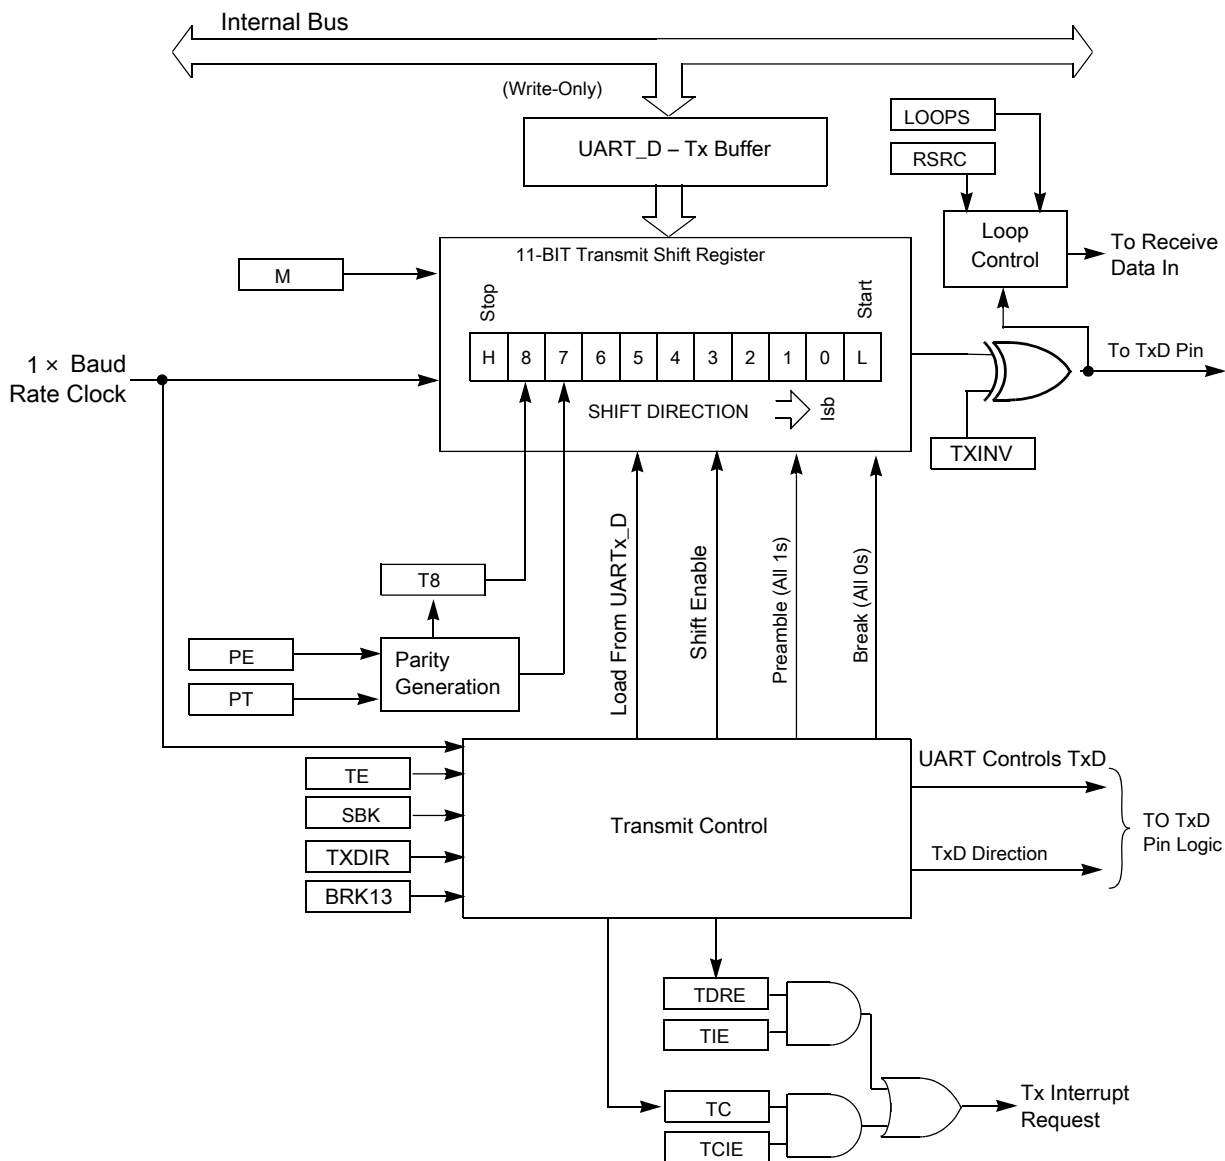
Internal Bus

(Write-Only)

UART_D – Tx Buffer

LOOPS

RSRC

Loop Control

To Receive Data In

11-BIT Transmit Shift Register

M

Stop

Start

| H | 8 | 7 | 6 | 5 | 4 | 3 | 2 | 1 | 0 | L |
|---|---|---|---|---|---|---|---|---|---|---|

To TxD Pin

1 × Baud Rate Clock

SHIFT DIRECTION

lsb

TXINV

T8

PE

PT

Parity Generation

Load From UARTx_D

Shift Enable

Preamble (All 1s)

Break (All 0s)

TE

SBK

TXDIR

BRK13

Transmit Control

UART Controls TxD

TxD Direction

TO TxD Pin Logic

TDRE

TIE

TC

TCIE

Tx Interrupt Request